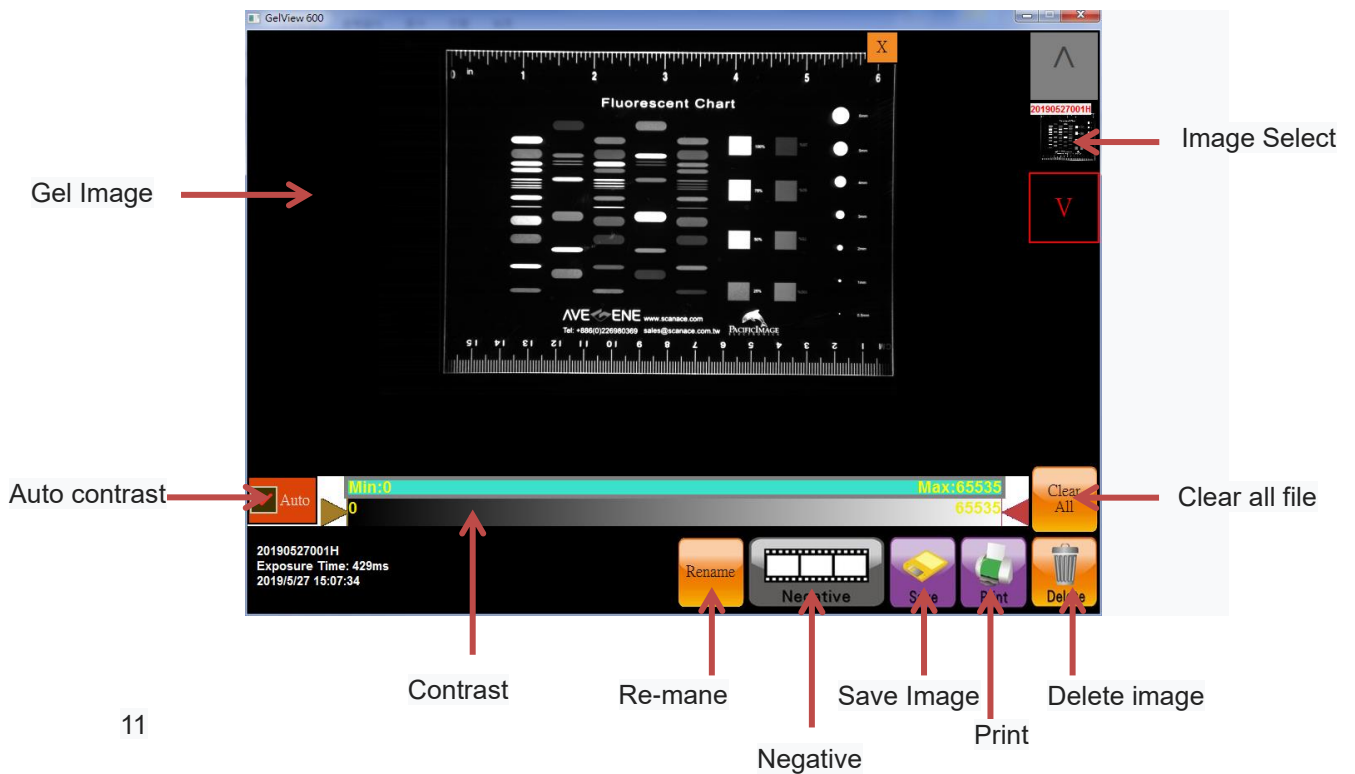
GelView 600

X

0 in 1 2 3 4 5 6

Fluorescent Chart

AVE ENE www.scanace.com
Tel: +886(0)226980369 sales@scanace.com.tw
PACIFICIMAGE

15 14 13 12 11 10 9 8 7 6 5 4 3 2 1

Λ

20190527001H

V

Image Select

Gel Image

Auto contrast

Auto

Min:0

Max:65535

0

65535

Clear All

Clear all file

20190527001H
Exposure Time: 429ms
2019/5/27 15:07:34

Rename

Negative

Save

Print

Delete

Contrast

Re-mane

Save Image

Delete image

Print

Negative

11